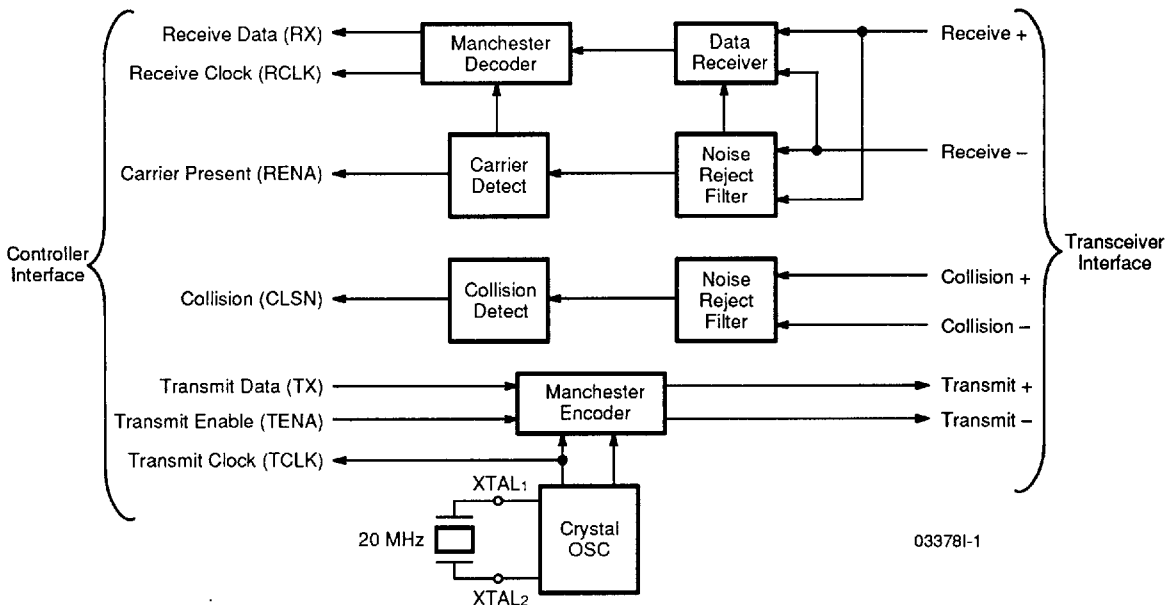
Receive Data (RX)
Receive Clock (RCLK)
Manchester Decoder
Data Receiver
Receive +
Receive –
Carrier Present (RENA)
Carrier Detect
Noise Reject Filter
Controller Interface
Transceiver Interface
Collision (CLSN)
Collision Detect
Noise Reject Filter
Collision +
Collision –
Transmit Data (TX)
Transmit Enable (TENA)
Transmit Clock (TCLK)
Manchester Encoder
Transmit +
Transmit –
XTAL$_1$
20 MHz
Crystal OSC
XTAL$_2$
03378I-1